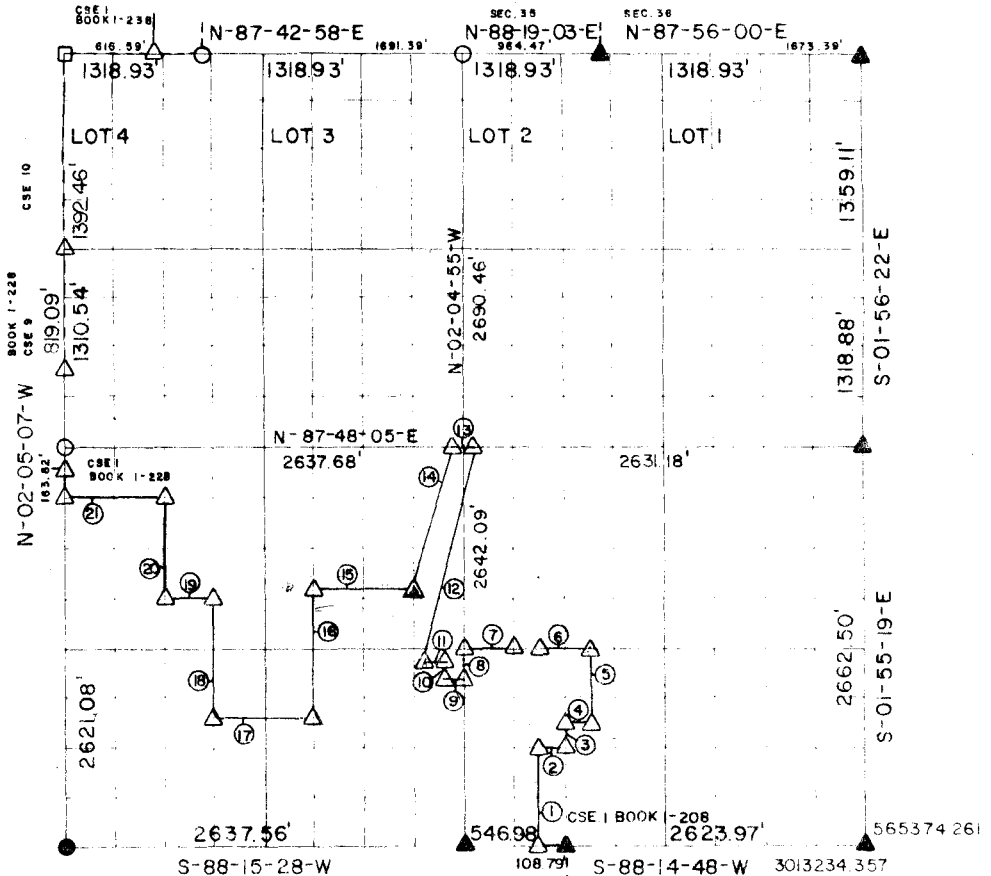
CSE I
BOOK I-238
616.59'
N-87-42-58-E
1691.39'
SEC.35
N-88-19-03-E
964.47'
SEC.36
N-87-56-00-E
1673.39'

1318.93'
1318.93'
1318.93'
1318.93'

LOT 4
LOT 3
LOT 2
LOT 1

CSE 10
1392.46'
1359.11'
N-02-04-55-W
2690.46'
S-01-56-22-E

BOOK I-228
CSE 9
819.09'
1310.54'
1318.88'

N-02-05-07-W
N-87-48-05-E
2637.68'
2631.18'
CSE I
BOOK I-228
163.82'

21
20
19
15
14
13
12
2642.09'
16
18
17
11
7
6
5
10
9
8
4
3
2
1
2662.50'
S-01-55-19-E
2621.08'

CSE I BOOK I-208
2637.56'
546.98
2623.97'
565374.261
S-88-15-28-W
108.79
S-88-14-48-W
3013234.357